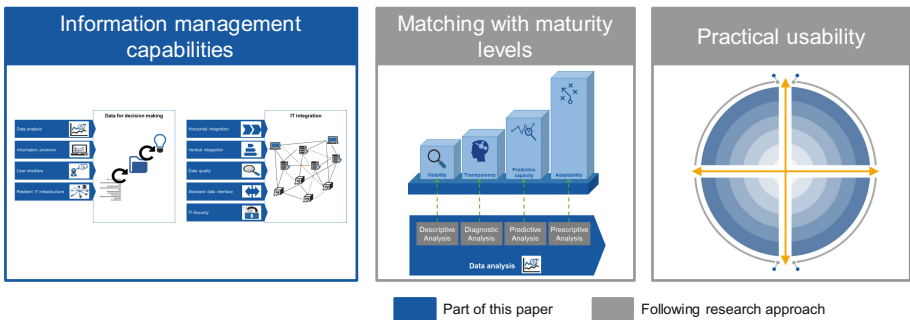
Information management capabilities

Data for decision making

Data analysis

Information provision

User interface

Resilient IT infrastructure

IT integration

Horizontal integration

Vertical integration

Data quality

Standard data interface

IT-Security

Matching with maturity levels

Visibility

Transparency

Predictive capacity

Adaptability

Descriptive Analysis

Diagnostic Analysis

Predictive Analysis

Prescriptive Analysis

Data analysis

Practical usability

Part of this paper

Following research approach